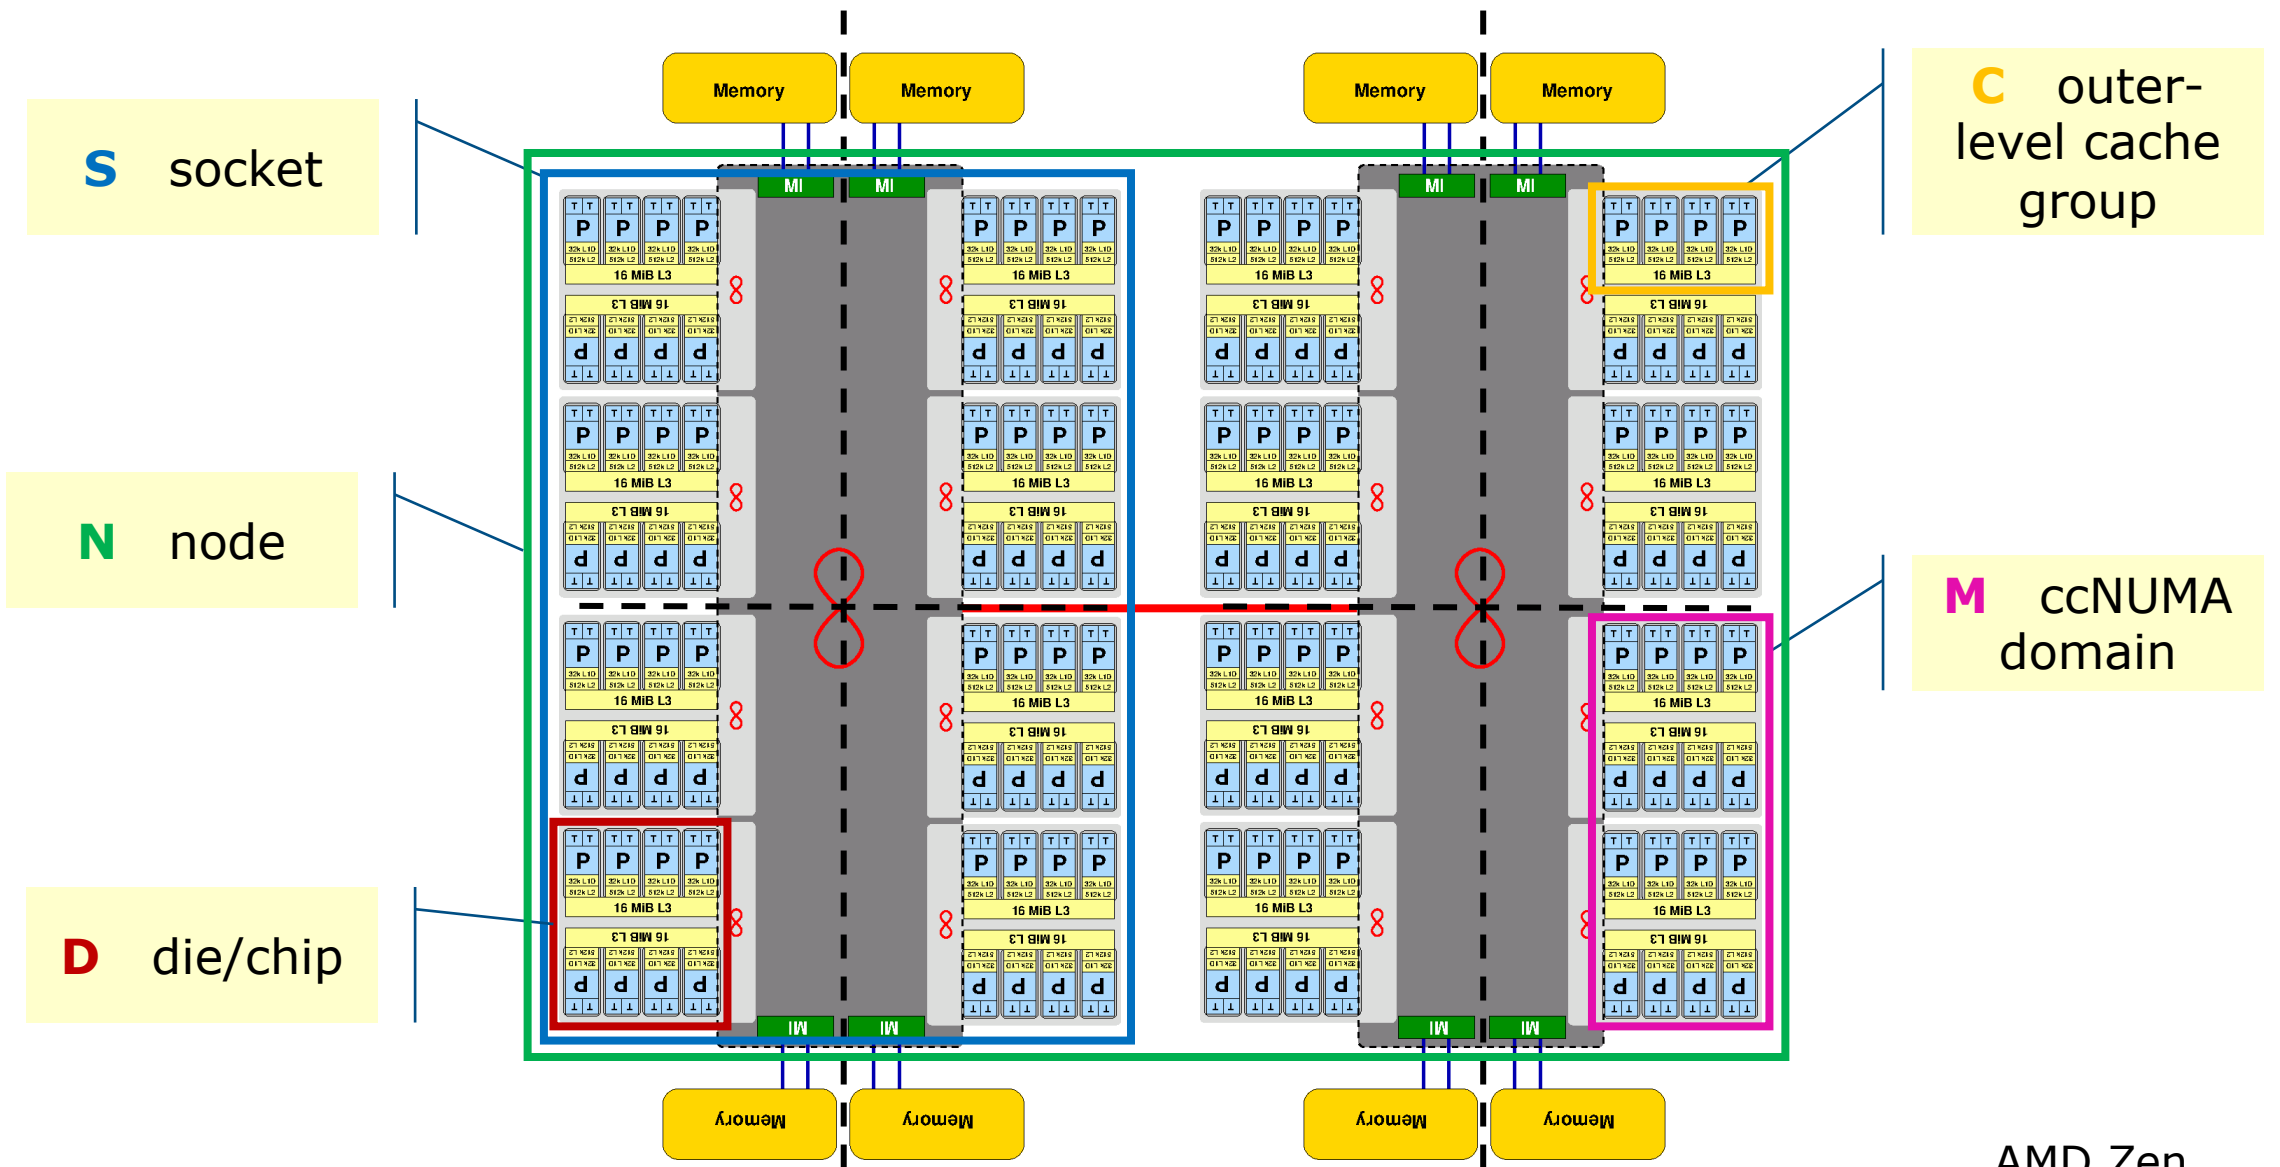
S socket

N node

D die/chip

C outer-level cache group

M ccNUMA domain

Memory Memory Memory Memory

MI MI MI MI

T T T T T T T T
P P P P
32k L1D 32k L1D 32k L1D 32k L1D
512k L2 512k L2 512k L2 512k L2
16 MiB L3

Memory Memory Memory Memory

AMD Zen